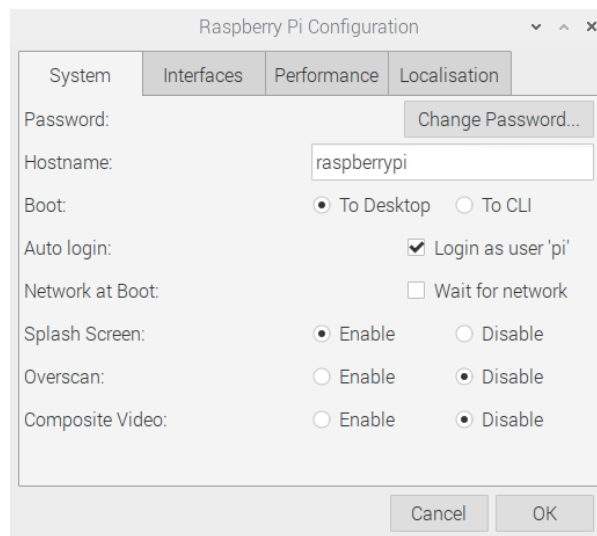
Raspberry Pi Configuration

System | Interfaces | Performance | Localisation

Password: Change Password...

Hostname: raspberrypi

Boot: To Desktop To CLI

Auto login: Login as user 'pi'

Network at Boot: Wait for network

Splash Screen: Enable Disable

Overscan: Enable Disable

Composite Video: Enable Disable

Cancel OK